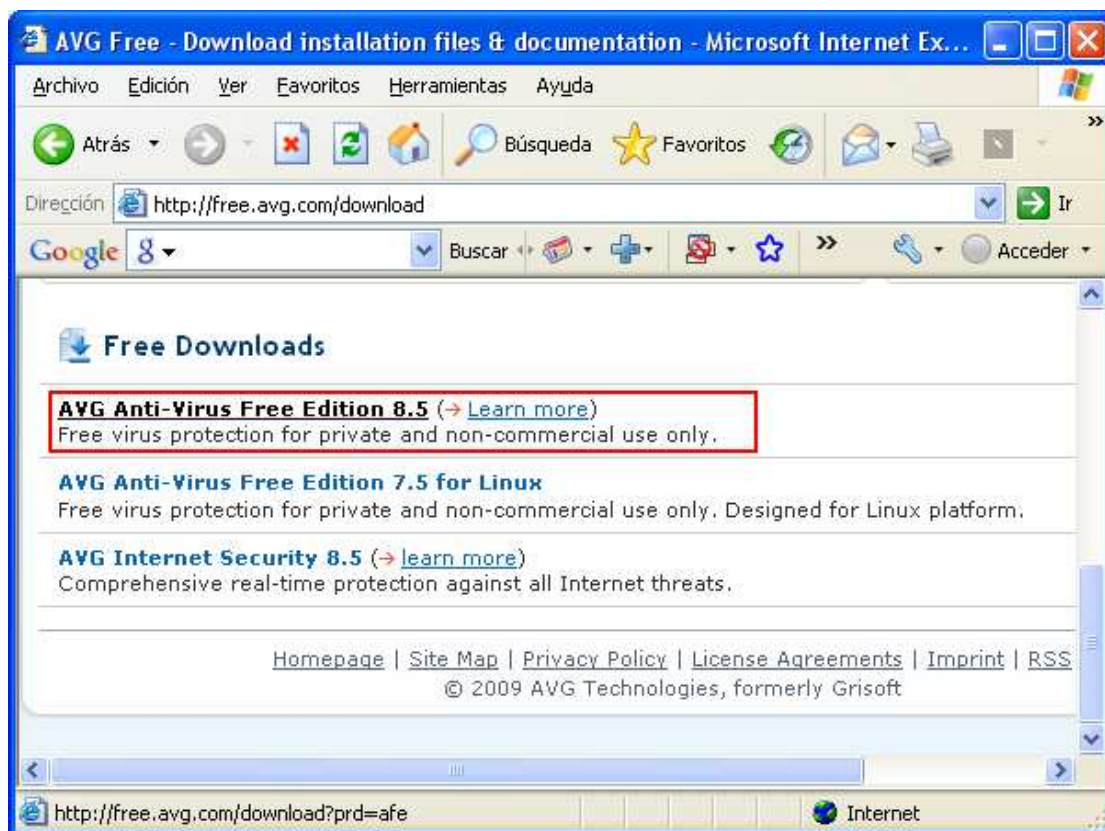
AVG Free - Download installation files & documentation - Microsoft Internet Ex...

Archivo Edición Ver Favoritos Herramientas Ayuda

Atrás Búsqueda Favoritos

Dirección http://free.avg.com/download Ir

Google 8 Buscar Acceder

Free Downloads

AVG Anti-Virus Free Edition 8.5 (→ Learn more)
Free virus protection for private and non-commercial use only.

AVG Anti-Virus Free Edition 7.5 for Linux
Free virus protection for private and non-commercial use only. Designed for Linux platform.

AVG Internet Security 8.5 (→ learn more)
Comprehensive real-time protection against all Internet threats.

Homepage | Site Map | Privacy Policy | License Agreements | Imprint | RSS
© 2009 AVG Technologies, formerly Grisoft

http://free.avg.com/download?prd=afe Internet